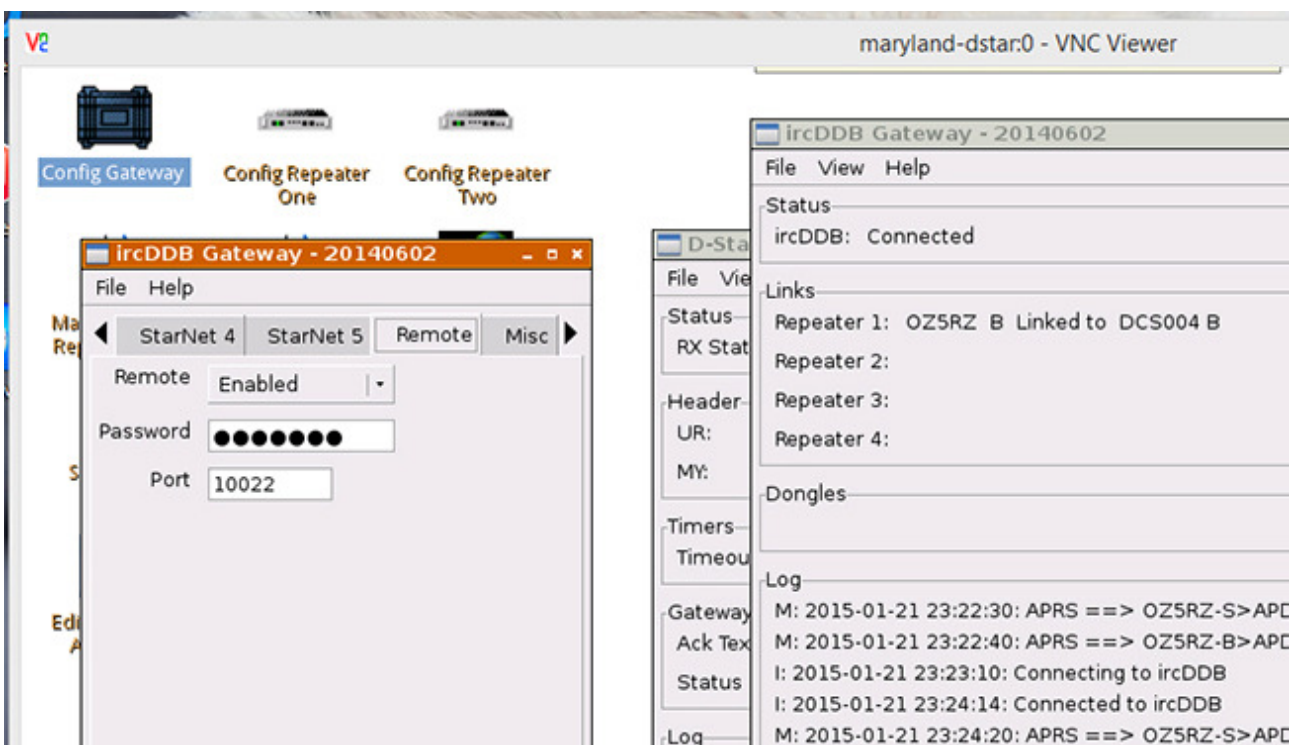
maryland-dstar:0 - VNC Viewer

Config Gateway

Config Repeater One

Config Repeater Two

Ma Re

S

Edi A

ircDDB Gateway - 20140602

File Help

StarNet 4 StarNet 5 Remote Misc

Remote Enabled

Password ●●●●●●●

Port 10022

D-Sta

File Vie

Status

RX Stat

Header

UR:

MY:

Timers

Timeou

Gateway

Ack Tex

Status

Log

ircDDB Gateway - 20140602

File View Help

Status

ircDDB: Connected

Links

Repeater 1: OZ5RZ B Linked to DCS004 B

Repeater 2:

Repeater 3:

Repeater 4:

Dongles

Log

M: 2015-01-21 23:22:30: APRS ==> OZ5RZ-S>APD

M: 2015-01-21 23:22:40: APRS ==> OZ5RZ-B>APD

I: 2015-01-21 23:23:10: Connecting to ircDDB

I: 2015-01-21 23:24:14: Connected to ircDDB

M: 2015-01-21 23:24:20: APRS ==> OZ5RZ-S>APD